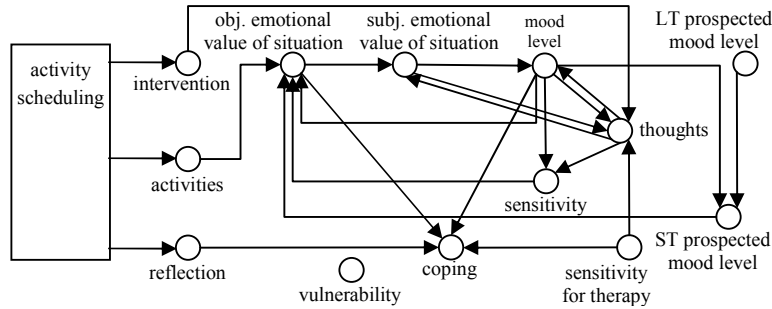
activity scheduling

intervention

activities

reflection

obj. emotional value of situation

subj. emotional value of situation

mood level

LT prospected mood level

thoughts

sensitivity

ST prospected mood level

coping

vulnerability

sensitivity for therapy